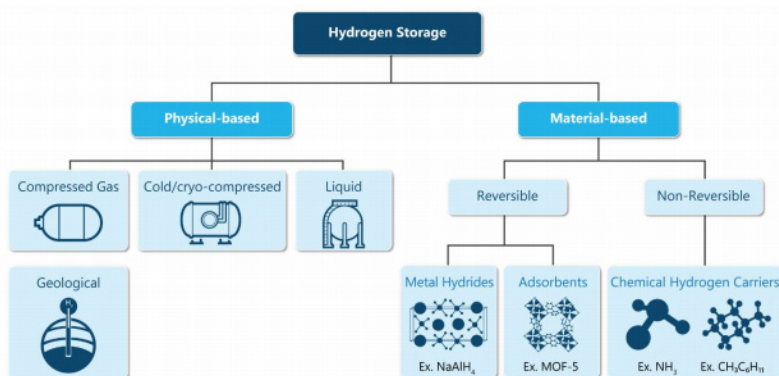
Hydrogen Storage

Physical-based

Material-based

Compressed Gas

Cold/cryo-compressed

Liquid

Geological

$H_2$

Reversible

Non-Reversible

Metal Hydrides

Ex. $NaAlH_4$

Adsorbents

Ex. MOF-5

Chemical Hydrogen Carriers

Ex. $NH_3$

Ex. $CH_3C_6H_{11}$